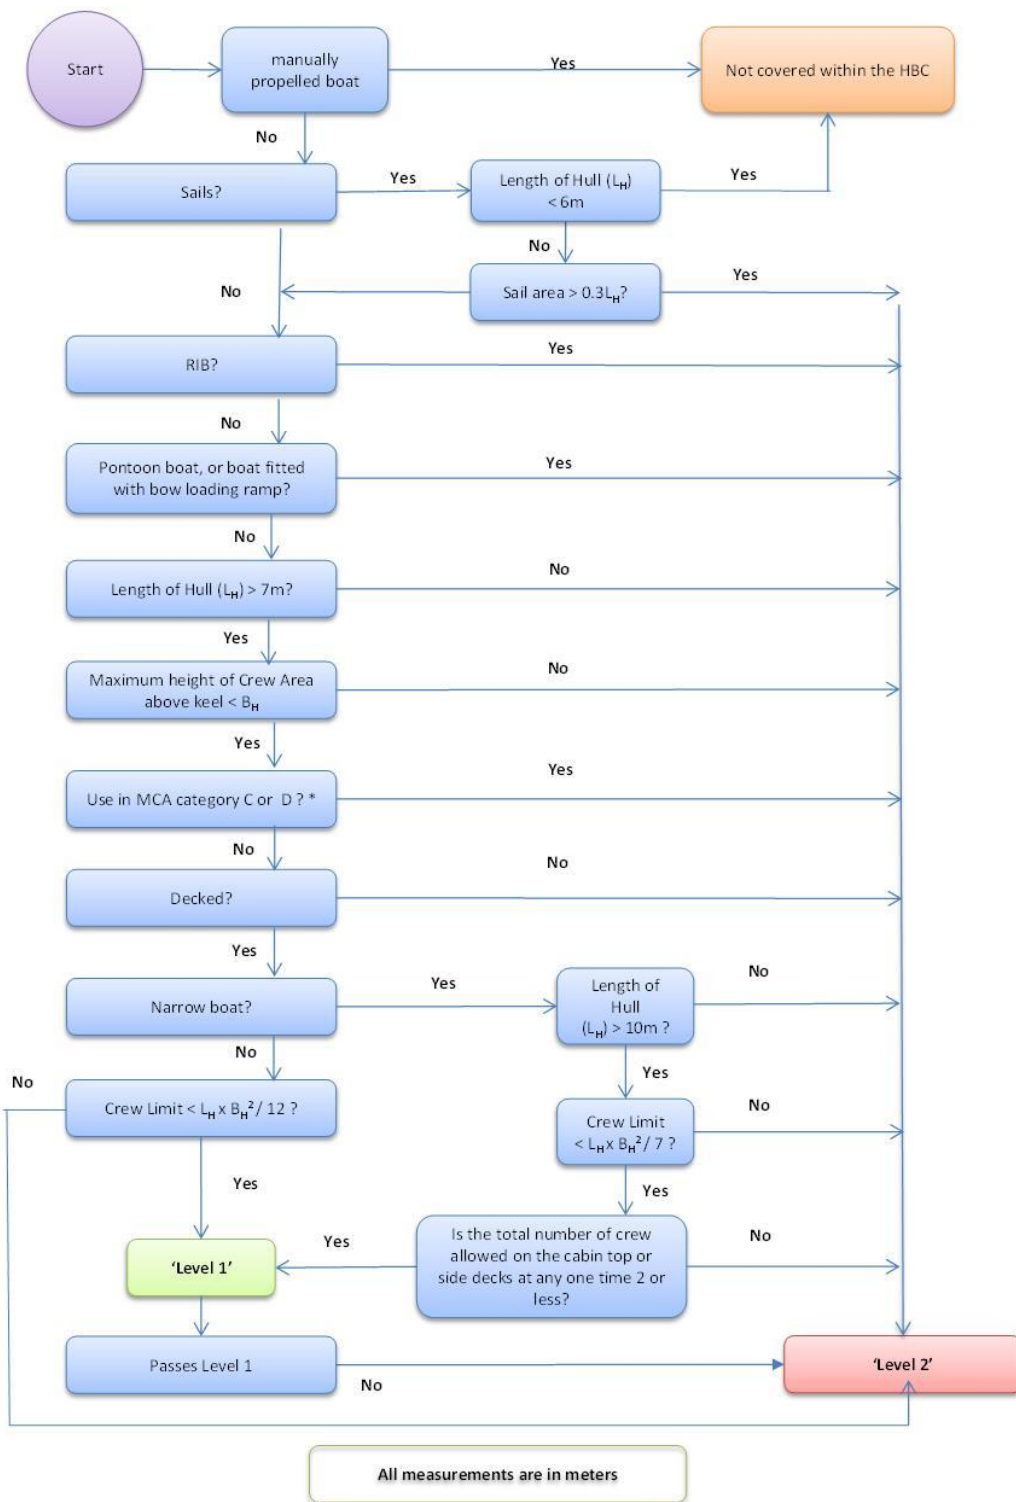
Start

manually propelled boat

Yes

Not covered within the HBC

No

Sails?

Yes

Length of Hull ($L_H$) < 6m

Yes

No

No

Sail area > $0.3L_H$?

Yes

RIB?

Yes

No

Pontoon boat, or boat fitted with bow loading ramp?

Yes

No

Length of Hull ($L_H$) > 7m?

No

Yes

Maximum height of Crew Area above keel < $B_H$

No

Yes

Use in MCA category C or D ? *

Yes

No

Decked?

No

Yes

Narrow boat?

Yes

Length of Hull ($L_H$) > 10m ?

No

No

Yes

No

Crew Limit < $L_H$ x $B_H^2$ / 12 ?

Crew Limit < $L_H$ x $B_H^2$ / 7 ?

No

Yes

Yes

Yes

'Level 1'

Is the total number of crew allowed on the cabin top or side decks at any one time 2 or less?

No

Passes Level 1

No

'Level 2'

All measurements are in meters